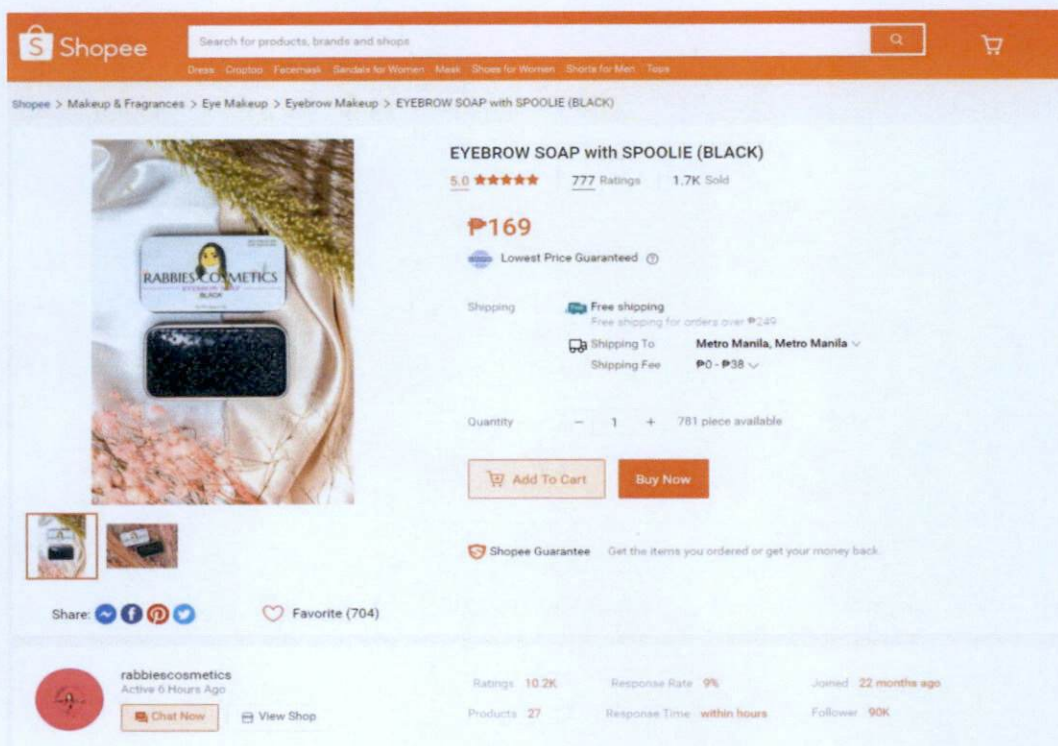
Shopee

Search for products, brands and shops

Dress Croptop Facemask Sandals for Women Mask Shoes for Women Shorts for Men Tops

Shopee > Makeup & Fragrances > Eye Makeup > Eyebrow Makeup > EYEBROW SOAP with SPOOLIE (BLACK)

RABBIES COSMETICS
EYEBROW SOAP
BLACK

EYEBROW SOAP with SPOOLIE (BLACK)

5.0 ★★★★★ 777 Ratings 1.7K Sold

₱169

Lowest Price Guaranteed

Shipping Free shipping
Free shipping for orders over ₱249
Shipping To Metro Manila, Metro Manila
Shipping Fee ₱0 - ₱38

Quantity − 1 + 781 piece available

Add To Cart Buy Now

Shopee Guarantee Get the items you ordered or get your money back

Share:

Favorite (704)

rabbiescosmetics
Active 6 Hours Ago
Chat Now View Shop

Ratings 10.2K Response Rate 9% Joined 22 months ago
Products 27 Response Time within hours Follower 90K